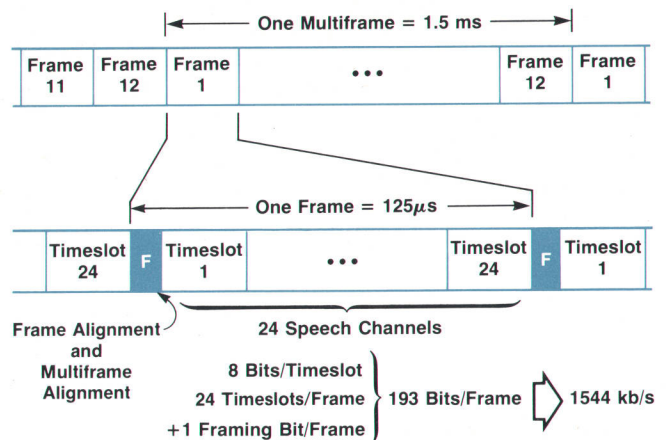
One Multiframe = 1.5 ms

Frame 11
Frame 12
Frame 1
•••
Frame 12
Frame 1

One Frame = 125$\mu$s

Timeslot 24
F
Timeslot 1
•••
Timeslot 24
F
Timeslot 1

Frame Alignment and Multiframe Alignment

24 Speech Channels

8 Bits/Timeslot
24 Timeslots/Frame
+1 Framing Bit/Frame

193 Bits/Frame

1544 kb/s